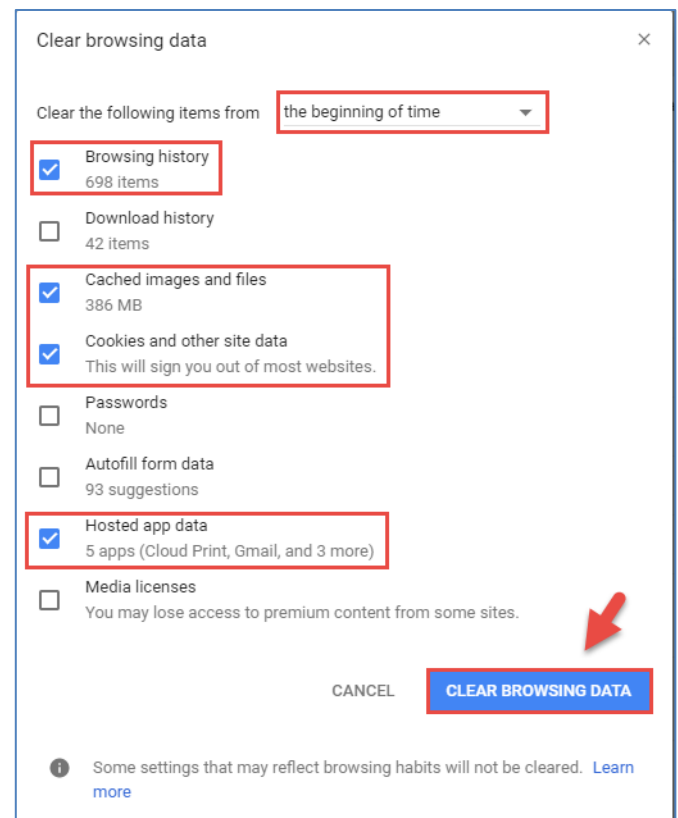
Clear browsing data

×

Clear the following items from the beginning of time

Browsing history
698 items

Download history
42 items

Cached images and files
386 MB

Cookies and other site data
This will sign you out of most websites.

Passwords
None

Autofill form data
93 suggestions

Hosted app data
5 apps (Cloud Print, Gmail, and 3 more)

Media licenses
You may lose access to premium content from some sites.

CANCEL CLEAR BROWSING DATA

Some settings that may reflect browsing habits will not be cleared. Learn more